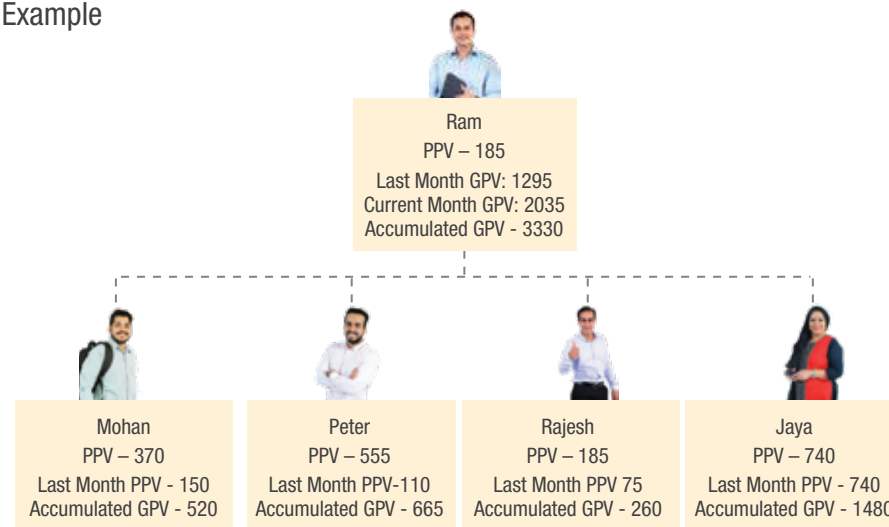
Example

Ram
PPV – 185
Last Month GPV: 1295
Current Month GPV: 2035
Accumulated GPV - 3330

Mohan
PPV – 370
Last Month PPV - 150
Accumulated GPV - 520

Peter
PPV – 555
Last Month PPV-110
Accumulated GPV - 665

Rajesh
PPV – 185
Last Month PPV 75
Accumulated GPV - 260

Jaya
PPV – 740
Last Month PPV - 740
Accumulated GPV - 148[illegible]